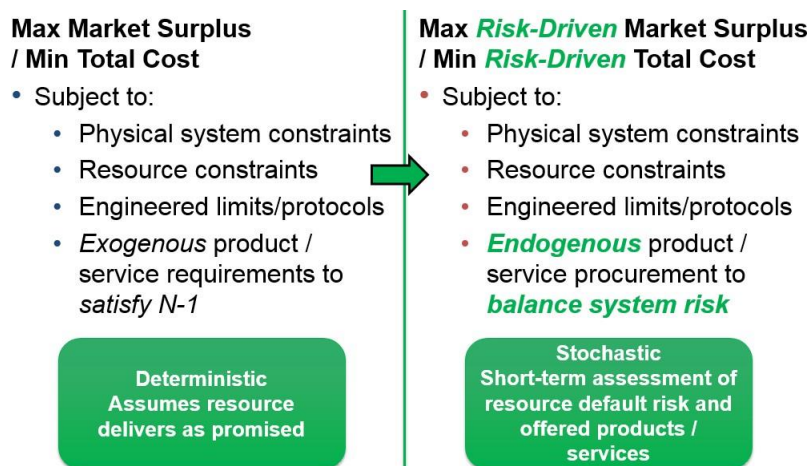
**Max Market Surplus / Min Total Cost**

- Subject to:
  - Physical system constraints
  - Resource constraints
  - Engineered limits/protocols
  - *Exogenous* product / service requirements to *satisfy N-1*

Deterministic
Assumes resource delivers as promised

**Max *Risk-Driven* Market Surplus / Min *Risk-Driven* Total Cost**

- Subject to:
  - Physical system constraints
  - Resource constraints
  - Engineered limits/protocols
  - ***Endogenous*** product / service procurement to ***balance system risk***

Stochastic
Short-term assessment of resource default risk and offered products / services